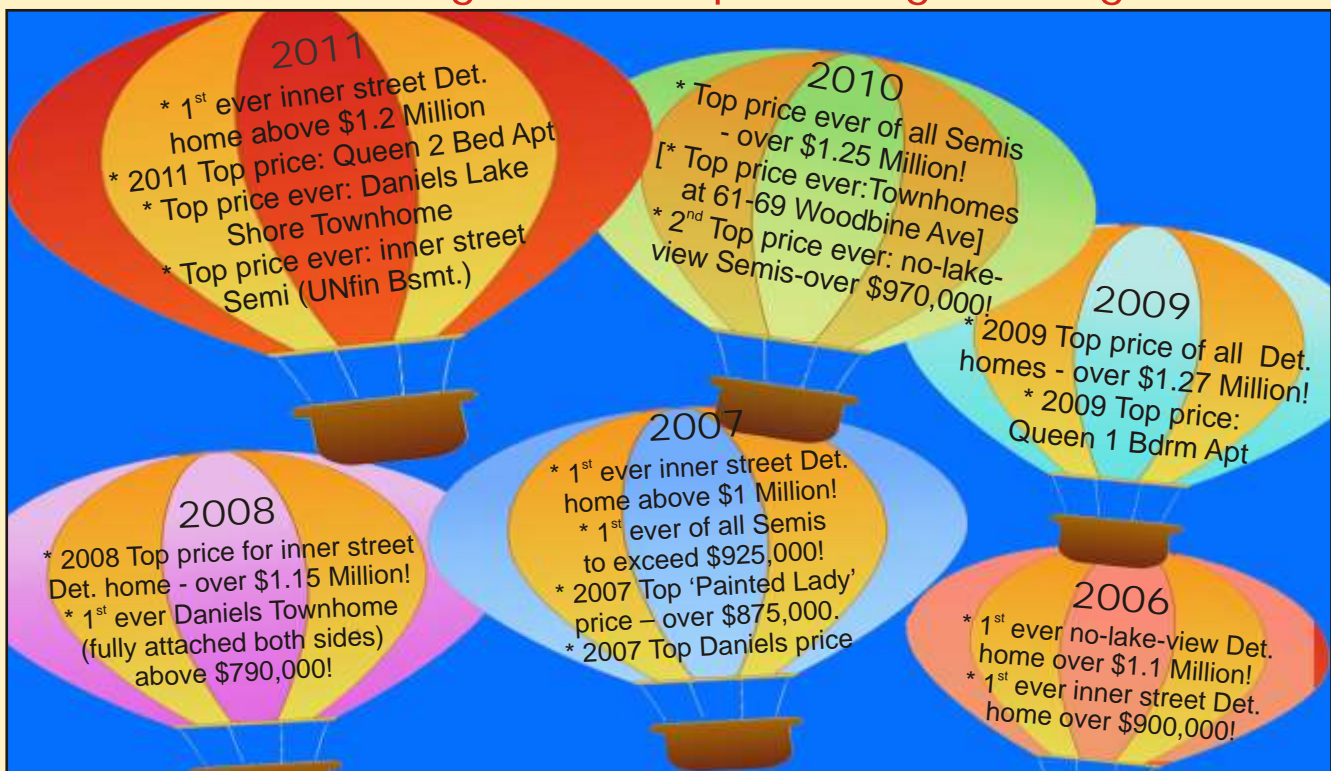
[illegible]

2011
* 1$^{st}$ ever inner street Det. home above \$1.2 Million
* 2011 Top price: Queen 2 Bed Apt
* Top price ever: Daniels Lake Shore Townhome
* Top price ever: inner street Semi (UNfin Bsmt.)

2010
* Top price ever of all Semis - over \$1.25 Million!
[* Top price ever:Townhomes at 61-69 Woodbine Ave]
* 2$^{nd}$ Top price ever: no-lake-view Semis-over \$970,000!

2009
* 2009 Top price of all Det. homes - over \$1.27 Million!
* 2009 Top price: Queen 1 Bdrm Apt

2008
* 2008 Top price for inner street Det. home - over \$1.15 Million!
* 1$^{st}$ ever Daniels Townhome (fully attached both sides) above \$790,000!

2007
* 1$^{st}$ ever inner street Det. home above \$1 Million!
* 1$^{st}$ ever of all Semis to exceed \$925,000!
* 2007 Top 'Painted Lady' price – over \$875,000.
* 2007 Top Daniels price

2006
* 1$^{st}$ ever no-lake-view Det. home over \$1.1 Million!
* 1$^{st}$ ever inner street Det. home over \$900,000!